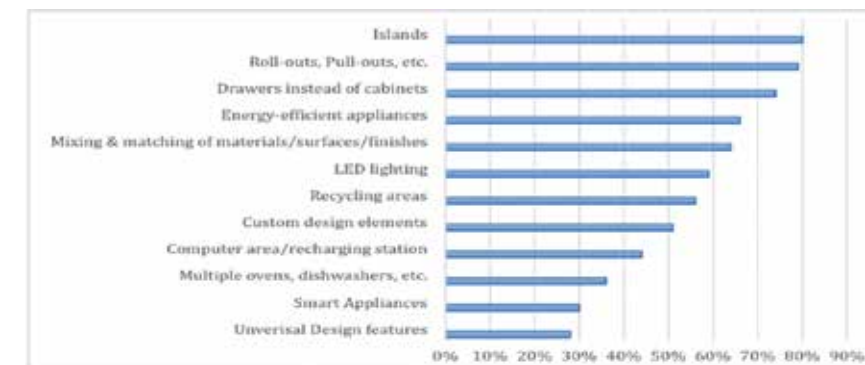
Islands
Roll-outs, Pull-outs, etc.
Drawers instead of cabinets
Energy-efficient appliances
Mixing & matching of materials/surfaces/finishes
LED lighting
Recycling areas
Custom design elements
Computer area/recharging station
Multiple ovens, dishwashers, etc.
Smart Appliances
Unverisal Design features

0% 10% 20% 30% 40% 50% 60% 70% 80% 90%